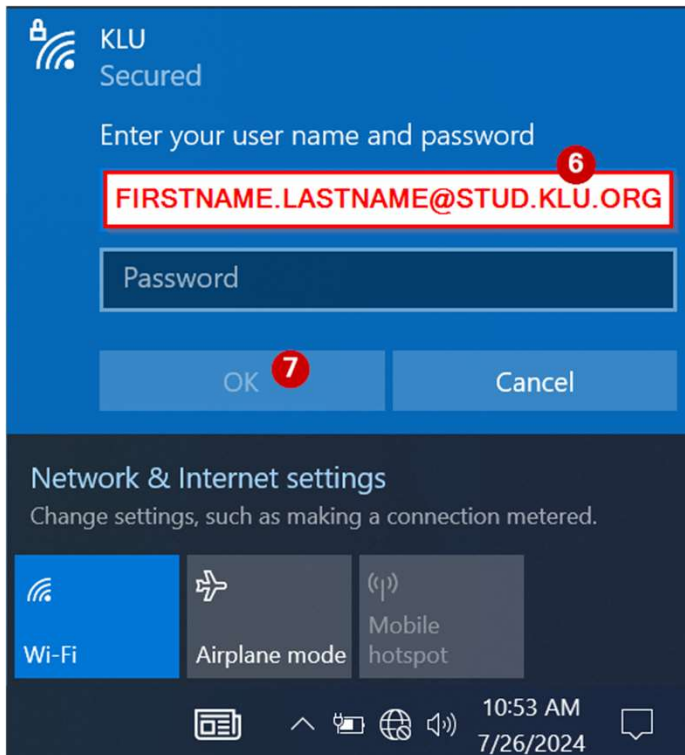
KLU
Secured

Enter your user name and password

6

FIRSTNAME.LASTNAME@STUD.KLU.ORG

Password

OK 7

Cancel

Network & Internet settings
Change settings, such as making a connection metered.

Wi-Fi

Airplane mode

Mobile hotspot

10:53 AM
7/26/2024